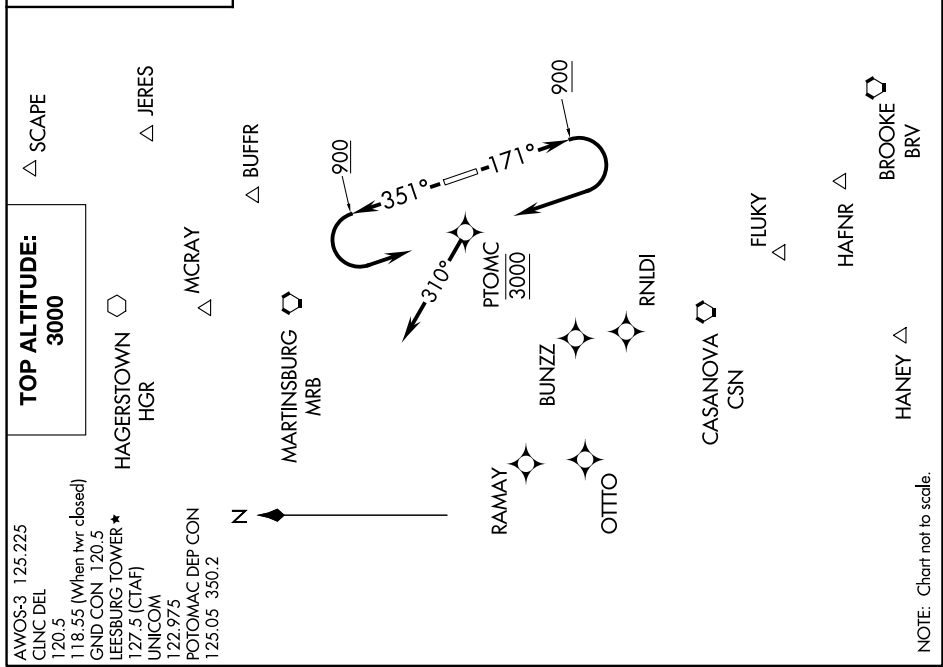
AWOS-3 125.225
CLNC DEL
120.5
118.55 (When twr closed)
GND CON 120.5
LEESBURG TOWER ★
127.5 (CTAF)
UNICOM
122.975
POTOMAC DEP CON
125.05 350.2

TOP ALTITUDE:
3000

N

HAGERSTOWN
HGR

MCRAY

MARTINSBURG
MRB

BUFFR

JERES

SCAPE

900

351°

171°

900

310°

PTOMC
3000

RAMAY

OTTO

BUNZZ

RNLDI

CASANOVA
CSN

FLUKY

HAFNR

BROOKE
BRV

HANEY

NOTE: Chart not to scale.